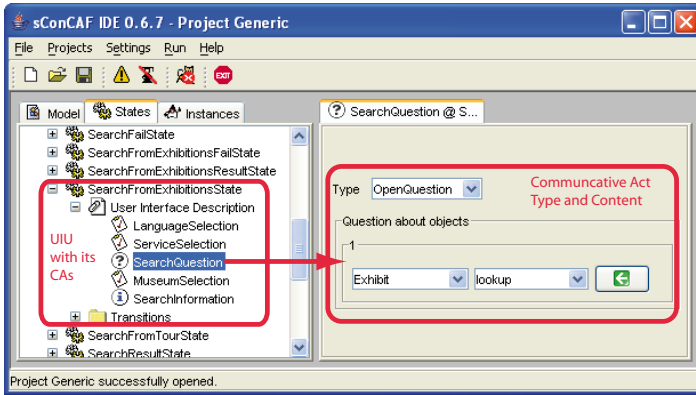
sConCAF IDE 0.6.7 - Project Generic

File Projects Settings Run Help

Model States Instances

SearchFailState
SearchFromExhibitionsFailState
SearchFromExhibitionsResultState
SearchFromExhibitionsState
User Interface Description
LanguageSelection
ServiceSelection
SearchQuestion
MuseumSelection
SearchInformation
Transitions
SearchFromTourState
SearchResultState

UIU with its CAs

SearchQuestion @ S...

Type OpenQuestion

Communcative Act Type and Content

Question about objects

1

Exhibit lookup

Project Generic successfully opened.